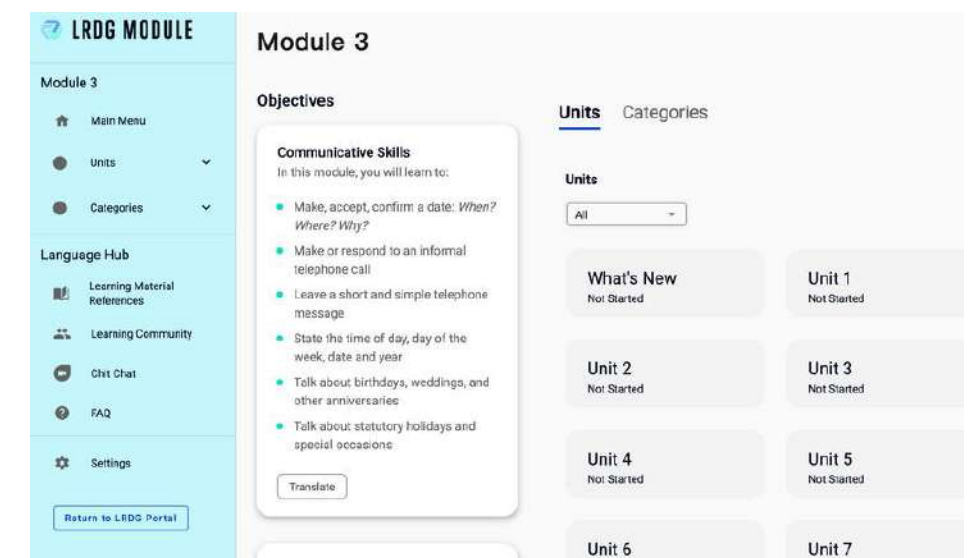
LRDG MODULE

Module 3

Main Menu

Units

Categories

Language Hub

Learning Material References

Learning Community

Chit Chat

FAQ

Settings

Return to LRDG Portal

Module 3

Objectives

Communicative Skills
In this module, you will learn to:

- Make, accept, confirm a date: *When? Where? Why?*
- Make or respond to an informal telephone call
- Leave a short and simple telephone message
- State the time of day, day of the week, date and year
- Talk about birthdays, weddings, and other anniversaries
- Talk about statutory holidays and special occasions

Translate

Units Categories

Units

All

What's New
Not Started

Unit 1
Not Started

Unit 2
Not Started

Unit 3
Not Started

Unit 4
Not Started

Unit 5
Not Started

Unit 6

Unit 7